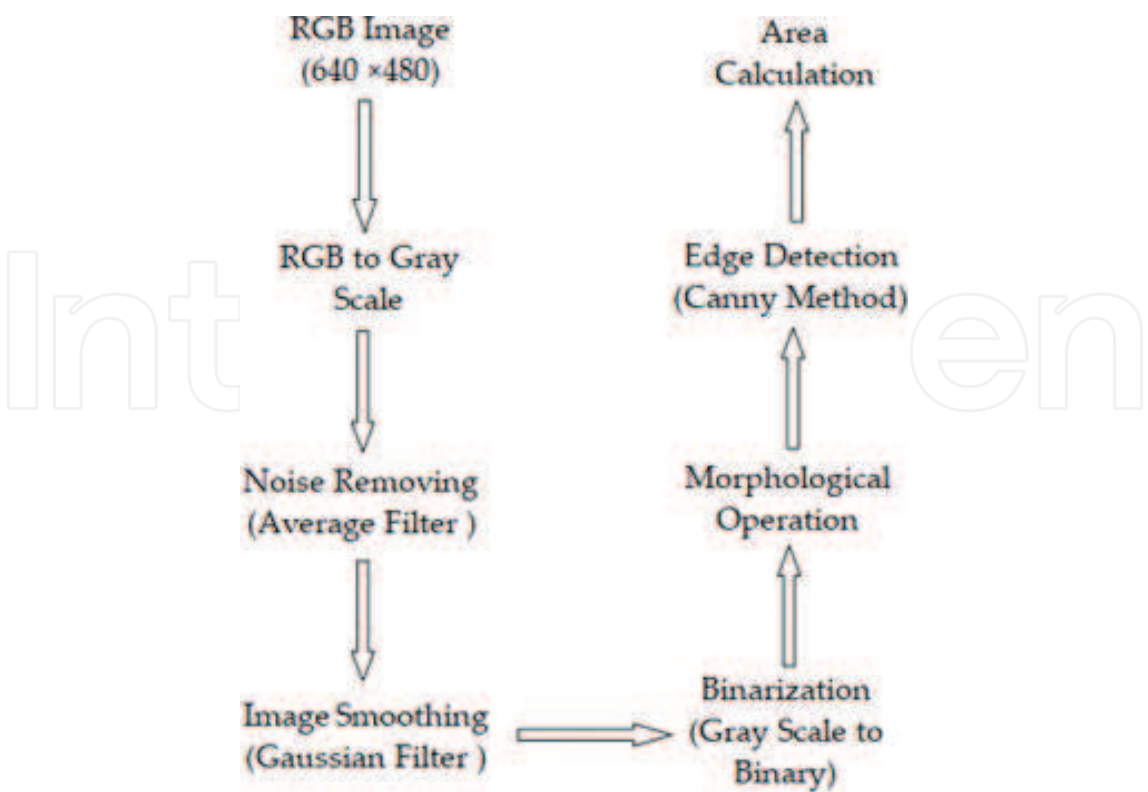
RGB Image (640 ×480)

RGB to Gray Scale

Noise Removing (Average Filter )

Image Smoothing (Gaussian Filter )

Binarization (Gray Scale to Binary)

Morphological Operation

Edge Detection (Canny Method)

Area Calculation

IntechOpen